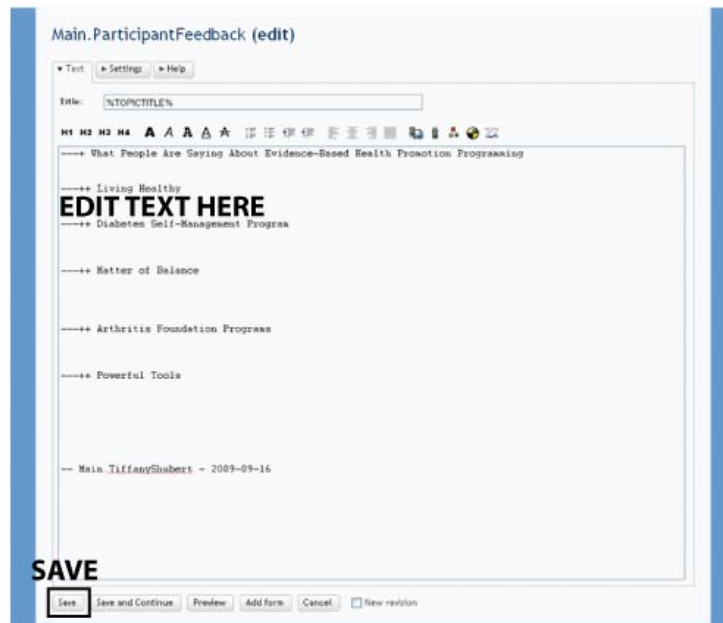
Main.ParticipantFeedback (edit)

▾ Text ▸ Settings ▸ Help

Title: %TOPICTITLE%

H1 H2 H3 H4 A A A A A

---+ What People Are Saying About Evidence-Based Health Promotion Programming

---++ Living Healthy

EDIT TEXT HERE

---++ Diabetes Self-Management Program

---++ Matter of Balance

---++ Arthritis Foundation Programs

---++ Powerful Tools

-- Main.TiffanyShubert - 2009-09-16

SAVE

Save | Save and Continue | Preview | Add form | Cancel | New revision